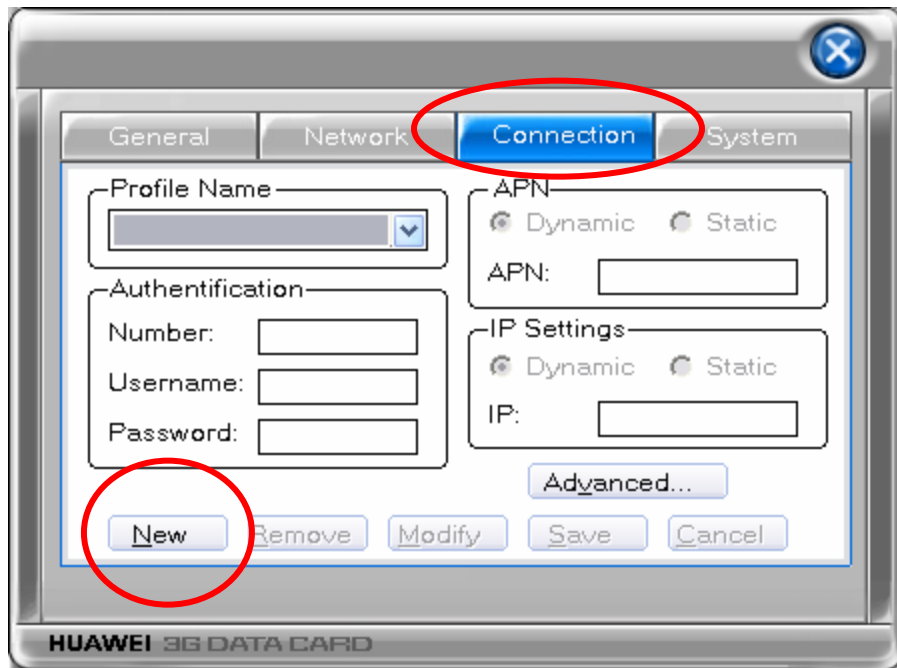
General
Network
Connection
System

Profile Name

Authentification
Number:
Username:
Password:

APN
Dynamic
Static
APN:

IP Settings
Dynamic
Static
IP:

Advanced...

New
Remove
Modify
Save
Cancel

HUAWEI 3G DATA CARD